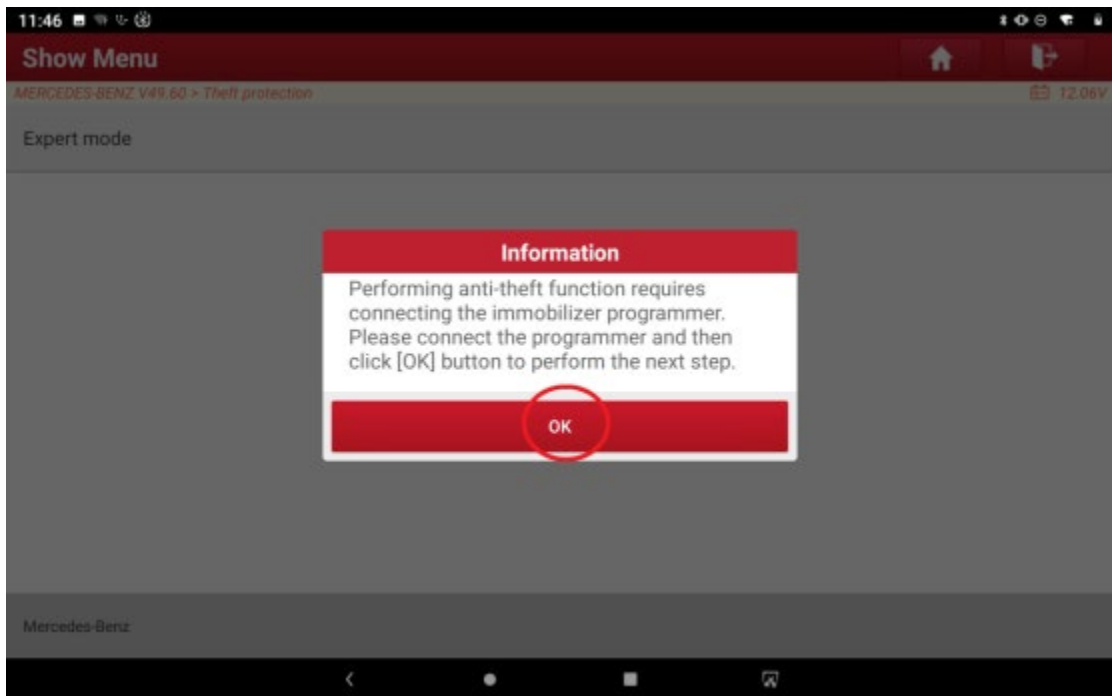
11:46

Show Menu

MERCEDES-BENZ V49.60 > Theft protection

12.06V

Expert mode

Information

Performing anti-theft function requires connecting the immobilizer programmer. Please connect the programmer and then click [OK] button to perform the next step.

OK

Mercedes-Benz